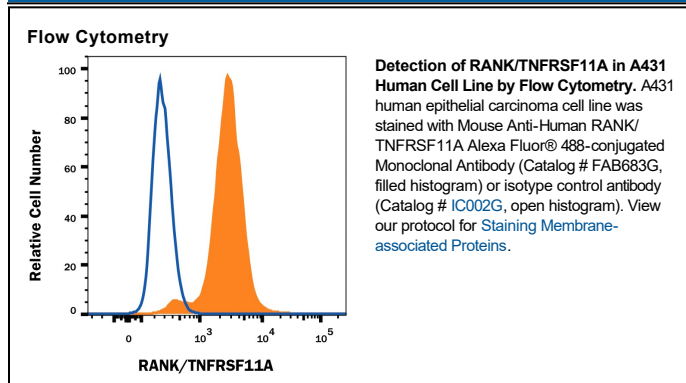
Flow Cytometry

Relative Cell Number

100
80
60
40
20
0

0 $10^3$ $10^4$ $10^5$

RANK/TNFRSF11A

**Detection of RANK/TNFRSF11A in A431 Human Cell Line by Flow Cytometry.** A431 human epithelial carcinoma cell line was stained with Mouse Anti-Human RANK/ TNFRSF11A Alexa Fluor® 488-conjugated Monoclonal Antibody (Catalog # FAB683G, filled histogram) or isotype control antibody (Catalog # IC002G, open histogram). View our protocol for Staining Membrane-associated Proteins.